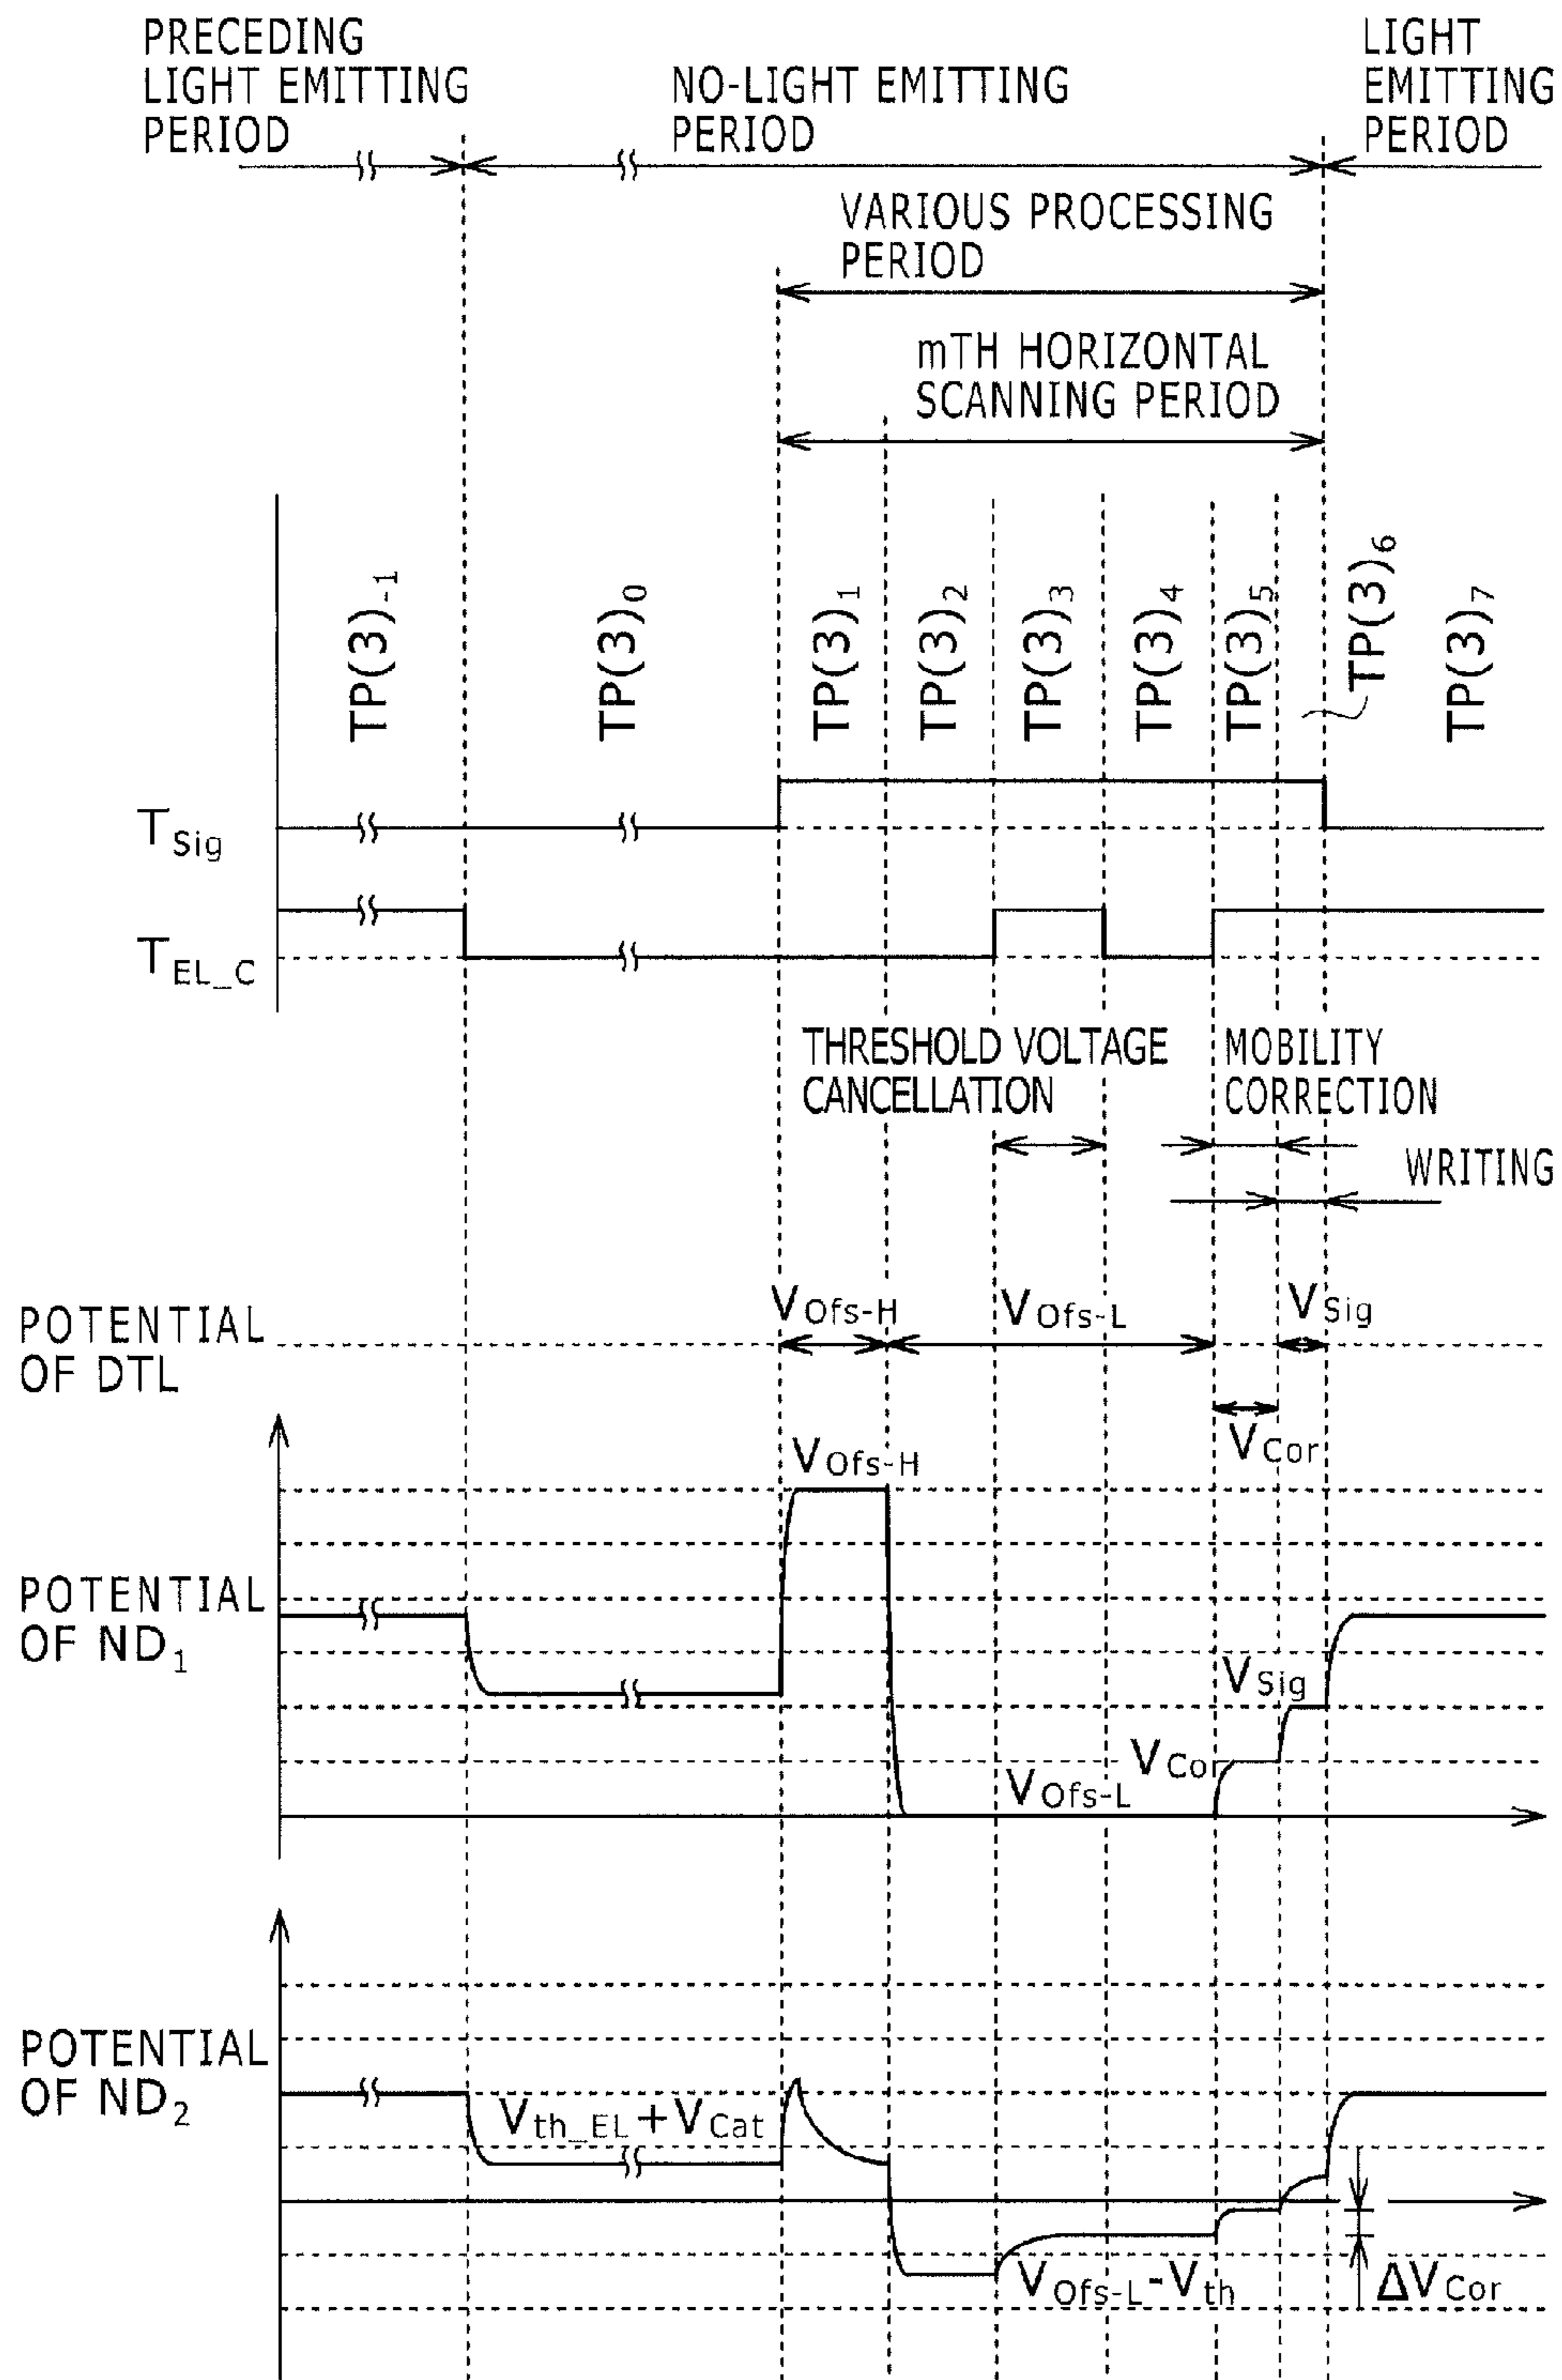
PRECEDING LIGHT EMITTING PERIOD

NO-LIGHT EMITTING PERIOD

LIGHT EMITTING PERIOD

VARIOUS PROCESSING PERIOD

mTH HORIZONTAL SCANNING PERIOD

$TP(3)_{-1}$ $TP(3)_0$ $TP(3)_1$ $TP(3)_2$ $TP(3)_3$ $TP(3)_4$ $TP(3)_5$ $TP(3)_6$ $TP(3)_7$

$T_{Sig}$

$T_{EL\_C}$

THRESHOLD VOLTAGE CANCELLATION

MOBILITY CORRECTION

WRITING

POTENTIAL OF DTL

$V_{Ofs\text{-}H}$ $V_{Ofs\text{-}L}$ $V_{Sig}$ $V_{Cor}$

POTENTIAL OF $ND_1$

$V_{Ofs\text{-}H}$ $V_{Sig}$ $V_{Cor}$ $V_{Ofs\text{-}L}$

POTENTIAL OF $ND_2$

$V_{th\_EL}+V_{Cat}$

$V_{Ofs\text{-}L}\text{-}V_{th}$

$\Delta V_{Cor}$